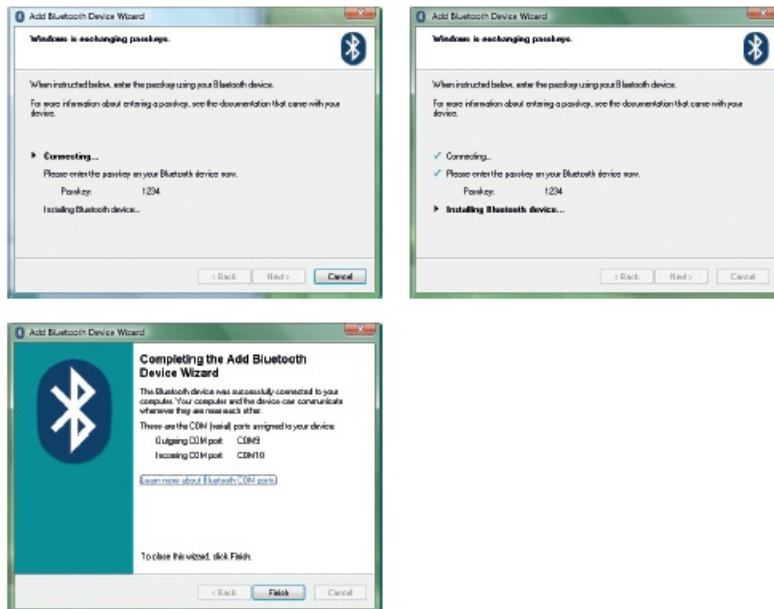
Add Bluetooth Device Wizard

Windows is exchanging passkeys.

When instructed below, enter the passkey using your Bluetooth device.

For more information about entering a passkey, see the documentation that came with your device.

Connecting...

Please enter the passkey on your Bluetooth device now.

Passkey: 1234

Installing Bluetooth device...

< Back Next > Cancel

Add Bluetooth Device Wizard

Windows is exchanging passkeys.

When instructed below, enter the passkey using your Bluetooth device.

For more information about entering a passkey, see the documentation that came with your device.

Connecting...

Please enter the passkey on your Bluetooth device now.

Passkey: 1234

Installing Bluetooth device...

< Back Next > Cancel

Add Bluetooth Device Wizard

Completing the Add Bluetooth Device Wizard

The Bluetooth device was successfully connected to your computer. Your computer and the device can communicate whenever they are near each other.

These are the COM (serial) ports assigned to your device.

Outgoing COM port: COM9

Incoming COM port: COM10

Learn more about Bluetooth COM ports

To close this wizard, click Finish.

< Back Finish Cancel